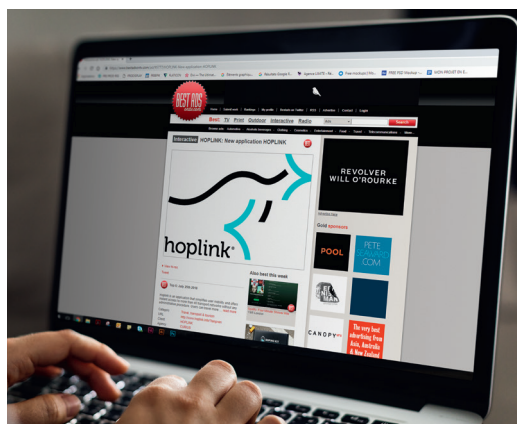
BEST ADS

Best: TV Print Outdoor Interactive Radio

Search

Interactive HOPLINK: New application HOPLINK

hoplink

Also best this week

REVOLVER
WILL O'ROURKE

Gold sponsors

POOL

FETE

CANOPY

The very best advertising from Asia, Australia & New Zealand